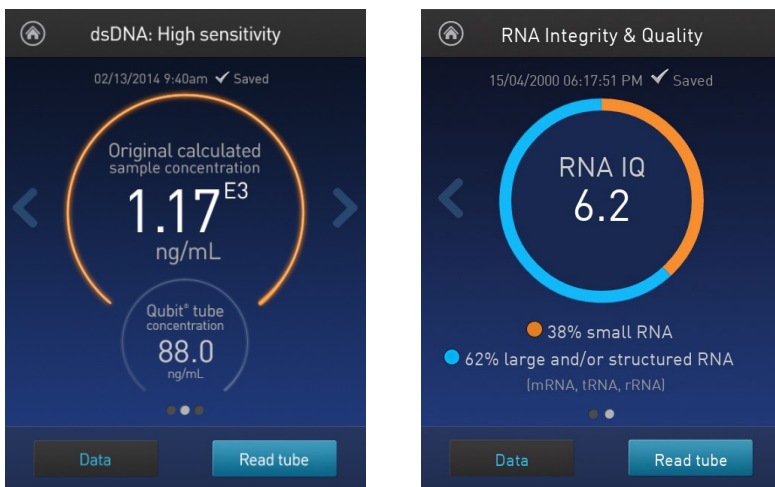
dsDNA: High sensitivity

02/13/2014 9:40am ✔ Saved

Original calculated sample concentration

$1.17^{E3}$

ng/mL

Qubit® tube concentration

88.0

ng/mL

Data

Read tube

RNA Integrity & Quality

15/04/2000 06:17:51 PM ✔ Saved

RNA IQ

6.2

38% small RNA

62% large and/or structured RNA

(mRNA, tRNA, rRNA)

Data

Read tube